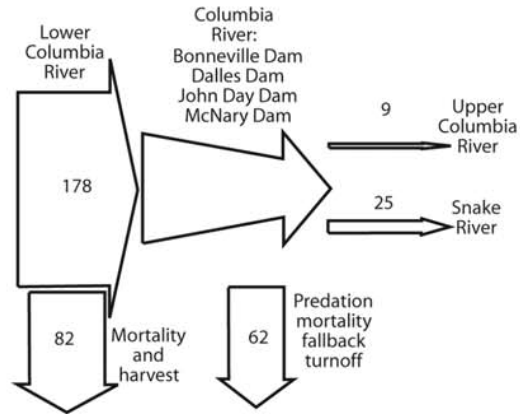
Lower Columbia River

178

Columbia River:
Bonneville Dam
Dalles Dam
John Day Dam
McNary Dam

9

Upper Columbia River

25

Snake River

82

Mortality and harvest

62

Predation mortality fallback turnoff